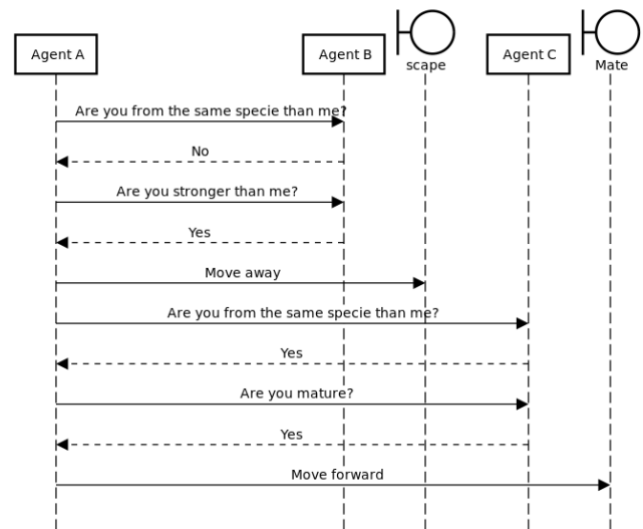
Agent A

Agent B

scape

Agent C

Mate

Are you from the same specie than me?

No

Are you stronger than me?

Yes

Move away

Are you from the same specie than me?

Yes

Are you mature?

Yes

Move forward